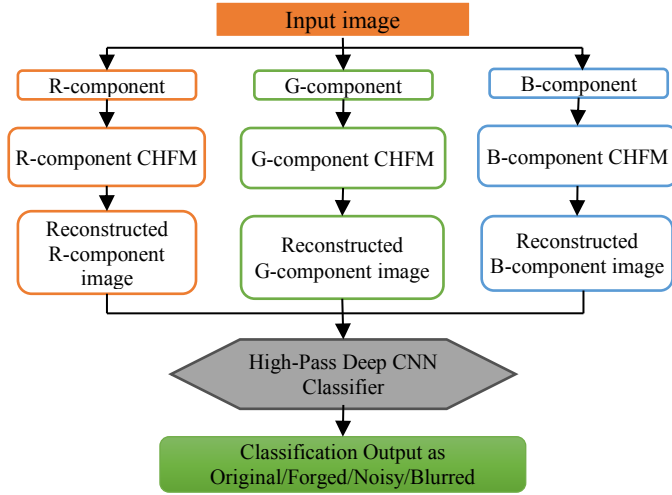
Input image

R-component

G-component

B-component

R-component CHFM

G-component CHFM

B-component CHFM

Reconstructed R-component image

Reconstructed G-component image

Reconstructed B-component image

High-Pass Deep CNN Classifier

Classification Output as Original/Forged/Noisy/Blurred